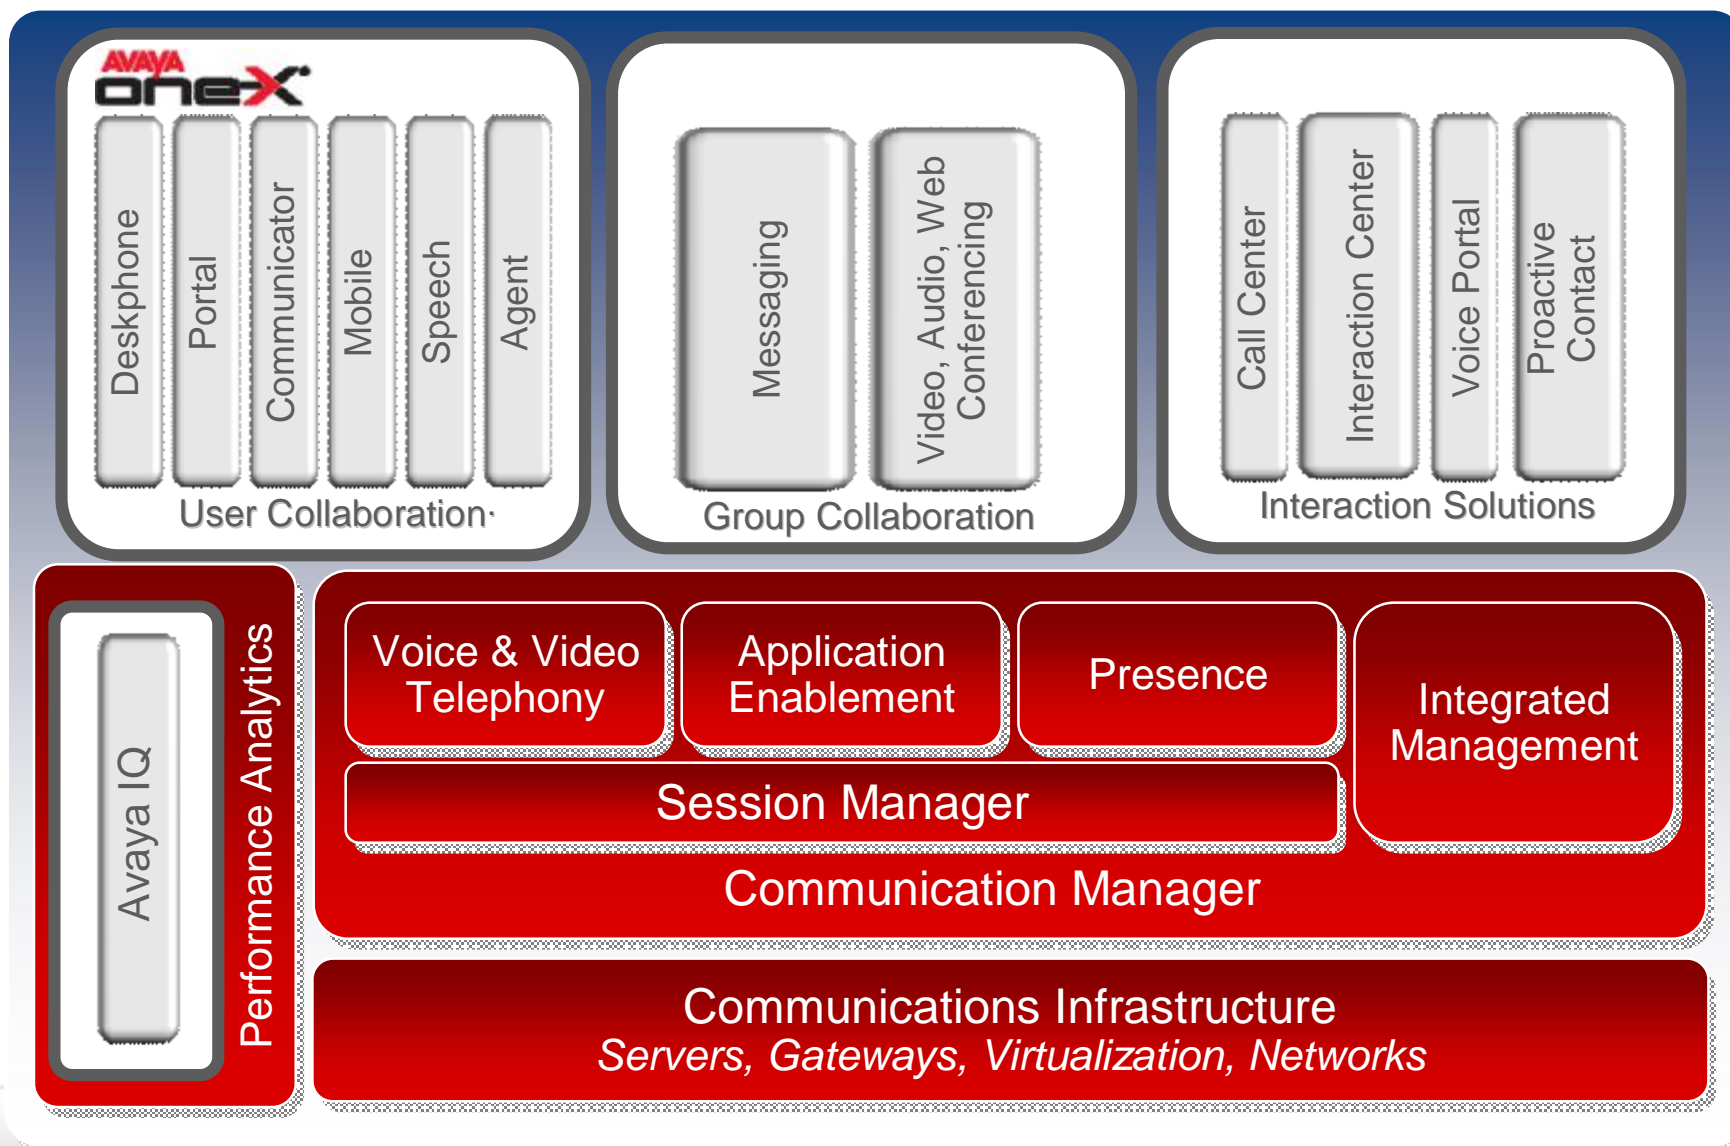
AVAYA one-X

Deskphone

Portal

Communicator

Mobile

Speech

Agent

User Collaboration

Messaging

Video, Audio, Web Conferencing

Group Collaboration

Call Center

Interaction Center

Voice Portal

Proactive Contact

Interaction Solutions

Avaya IQ

Performance Analytics

Voice & Video Telephony

Application Enablement

Presence

Integrated Management

Session Manager

Communication Manager

Communications Infrastructure

*Servers, Gateways, Virtualization, Networks*